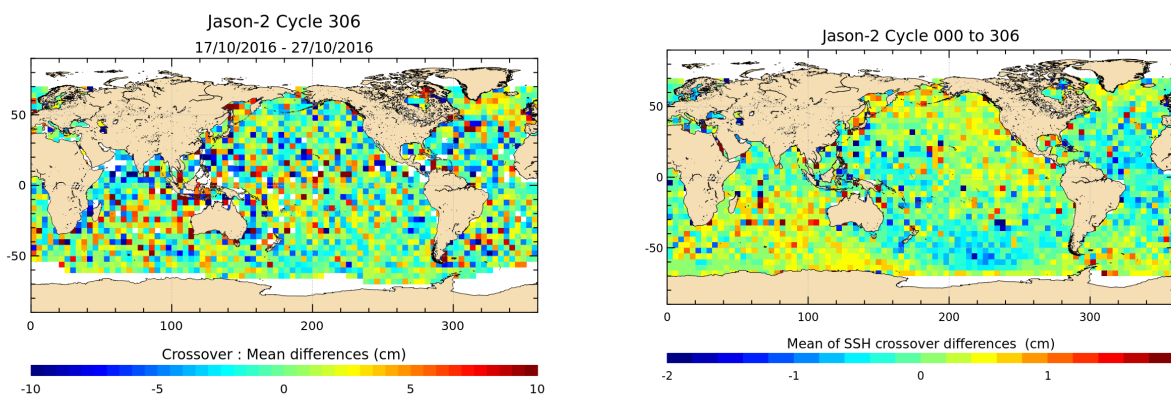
Jason-2 Cycle 306
17/10/2016 - 27/10/2016

50
0
-50
0 100 200 300

Crossover : Mean differences (cm)
-10 -5 0 5 10

Jason-2 Cycle 000 to 306

50
0
-50
0 100 200 300

Mean of SSH crossover differences (cm)
-2 -1 0 1